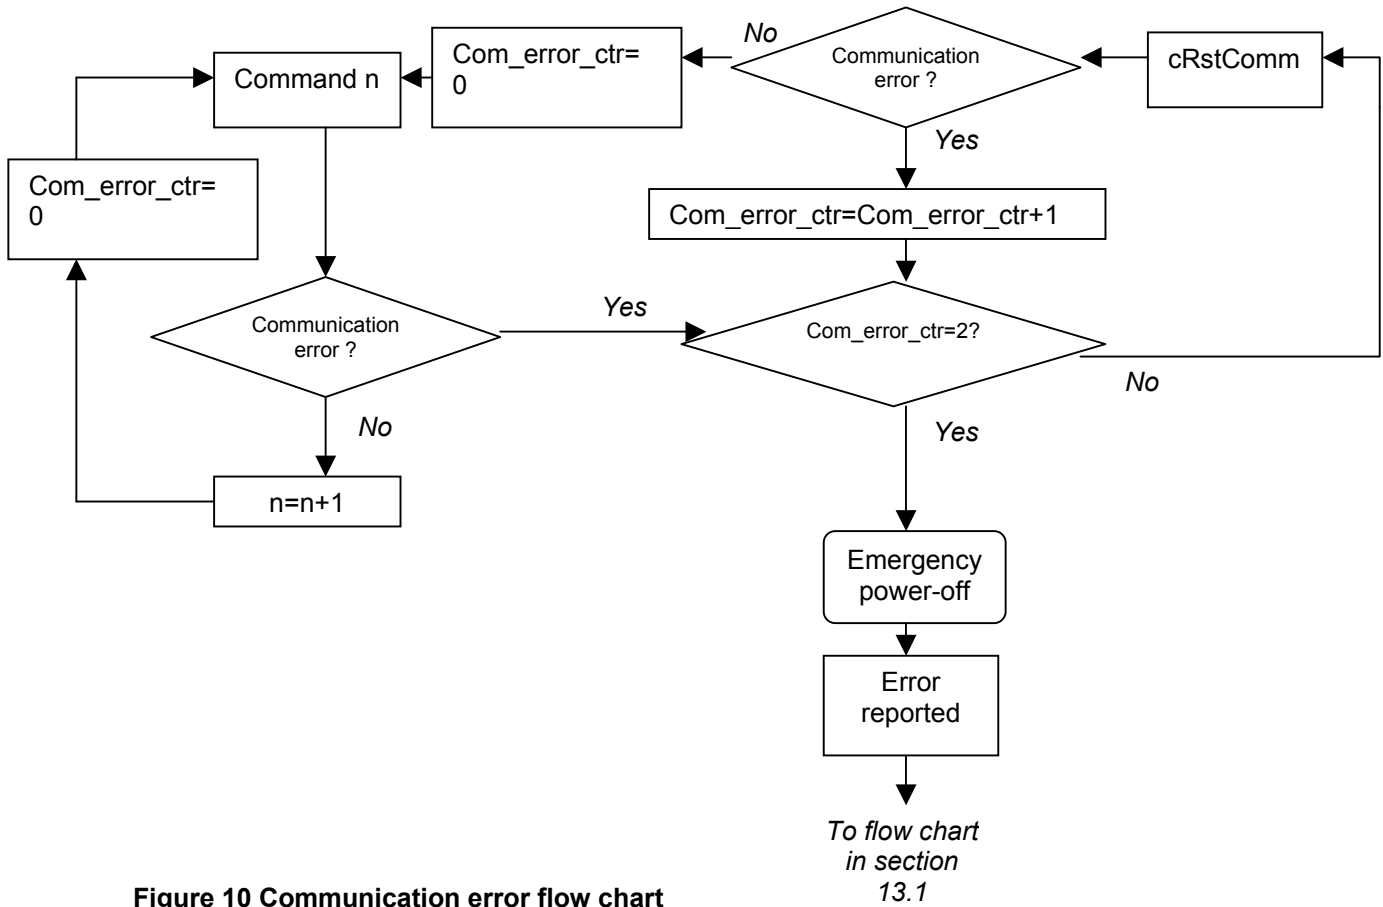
Command n

Com_error_ctr= 0

No

Communication error ?

cRstComm

Yes

Com_error_ctr= 0

Com_error_ctr=Com_error_ctr+1

Communication error ?

Yes

Com_error_ctr=2?

No

No

Yes

n=n+1

Emergency power-off

Error reported

To flow chart in section 13.1

Figure 10 Communication error flow chart